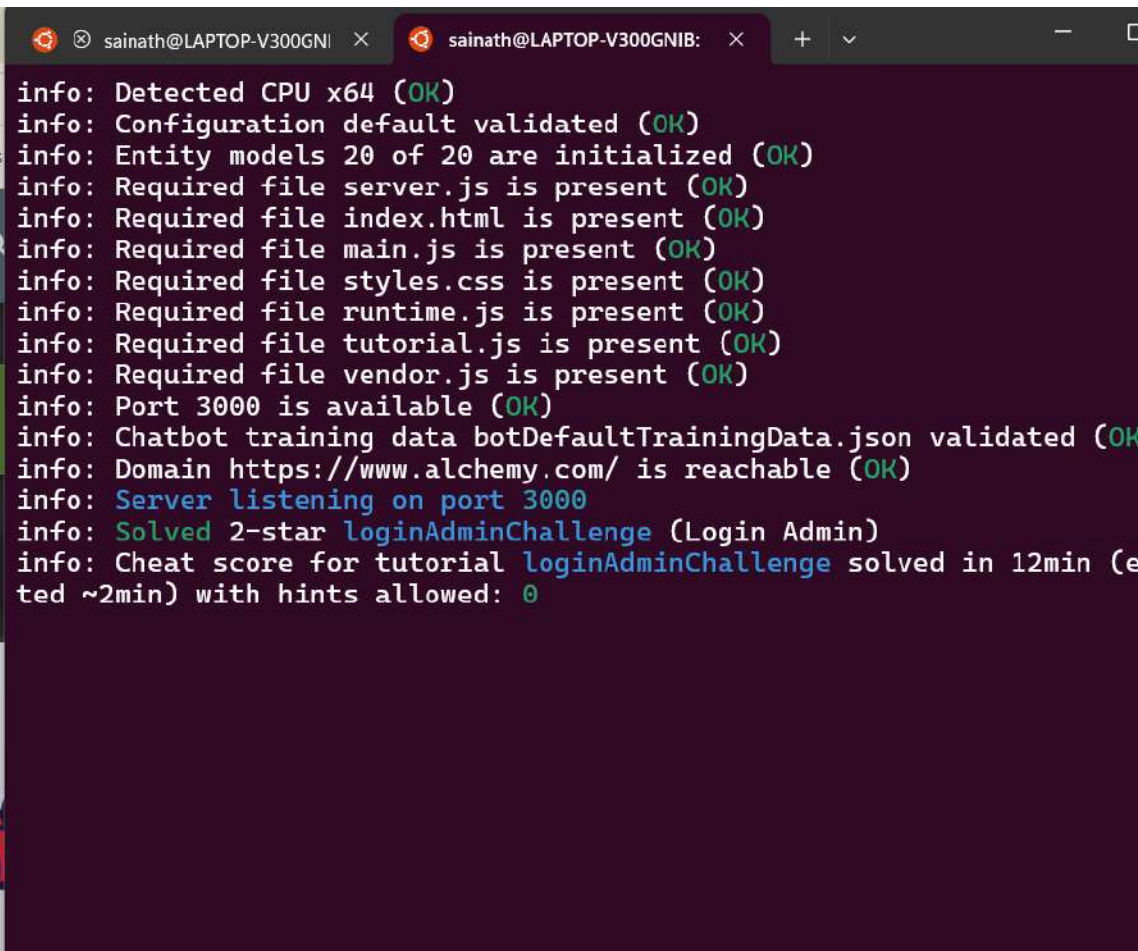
sainath@LAPTOP-V300GNI ×
sainath@LAPTOP-V300GNIB: ×
+

info: Detected CPU x64 (OK)
info: Configuration default validated (OK)
info: Entity models 20 of 20 are initialized (OK)
info: Required file server.js is present (OK)
info: Required file index.html is present (OK)
info: Required file main.js is present (OK)
info: Required file styles.css is present (OK)
info: Required file runtime.js is present (OK)
info: Required file tutorial.js is present (OK)
info: Required file vendor.js is present (OK)
info: Port 3000 is available (OK)
info: Chatbot training data botDefaultTrainingData.json validated (OK
info: Domain https://www.alchemy.com/ is reachable (OK)
info: Server listening on port 3000
info: Solved 2-star loginAdminChallenge (Login Admin)
info: Cheat score for tutorial loginAdminChallenge solved in 12min (e
ted ~2min) with hints allowed: 0